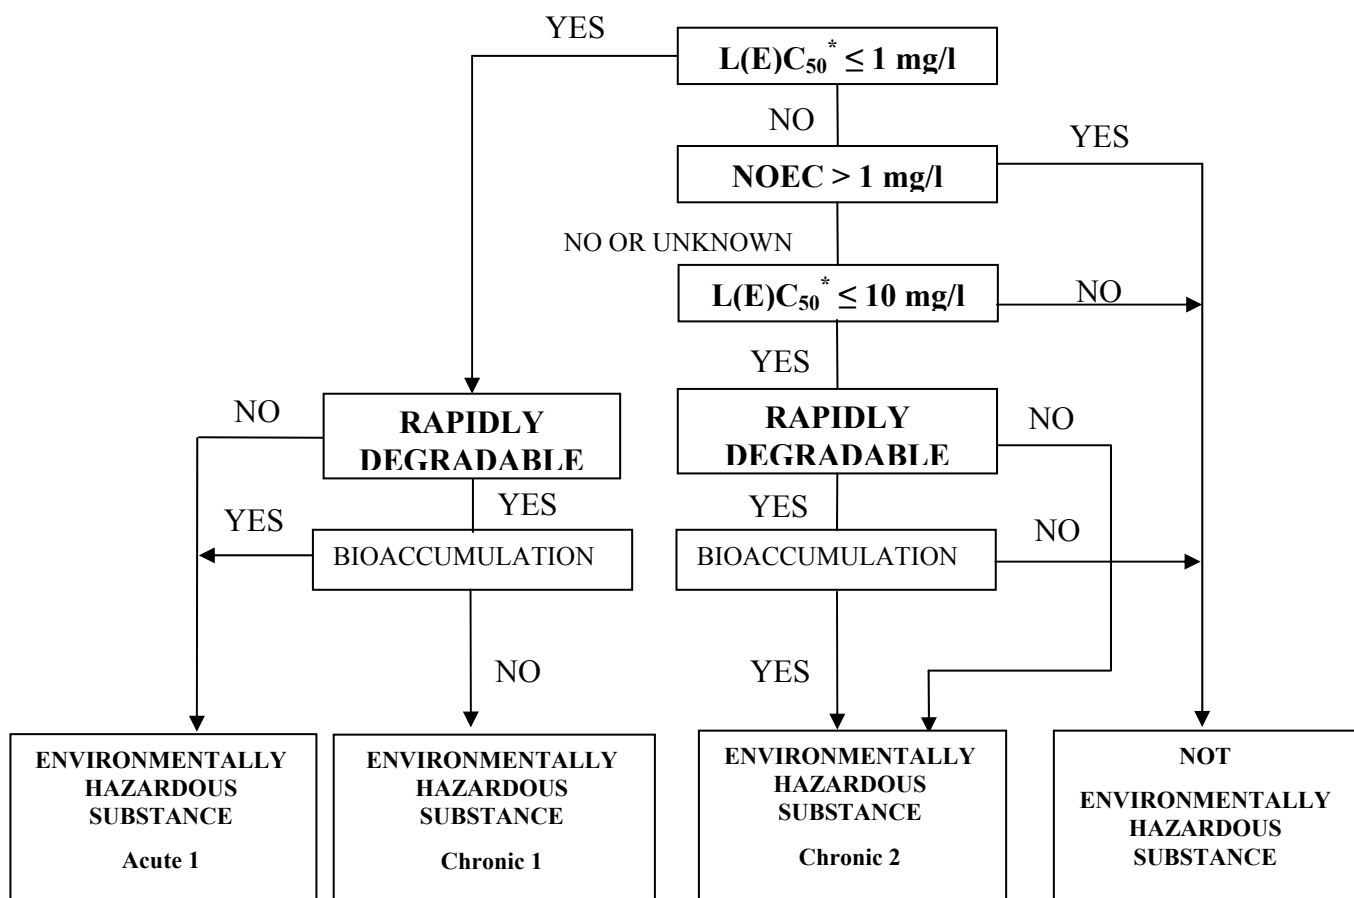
YES

$L(E)C_{50}^{*} \leq 1$ mg/l

NO

YES

NOEC > 1 mg/l

NO OR UNKNOWN

$L(E)C_{50}^{*} \leq 10$ mg/l

NO

YES

NO

RAPIDLY DEGRADABLE

RAPIDLY DEGRADABLE

NO

YES

YES

YES

NO

BIOACCUMULATION

BIOACCUMULATION

NO

YES

ENVIRONMENTALLY HAZARDOUS SUBSTANCE

Acute 1

ENVIRONMENTALLY HAZARDOUS SUBSTANCE

Chronic 1

ENVIRONMENTALLY HAZARDOUS SUBSTANCE

Chronic 2

NOT

ENVIRONMENTALLY HAZARDOUS SUBSTANCE